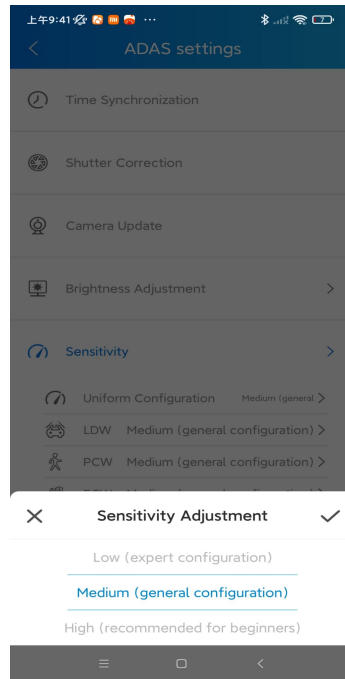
上午9:41 ···

ADAS settings

Time Synchronization

Shutter Correction

Camera Update

Brightness Adjustment

Sensitivity

Uniform Configuration Medium (general

LDW Medium (general configuration)

PCW Medium (general configuration)

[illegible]

Sensitivity Adjustment

Low (expert configuration)

Medium (general configuration)

High (recommended for beginners)